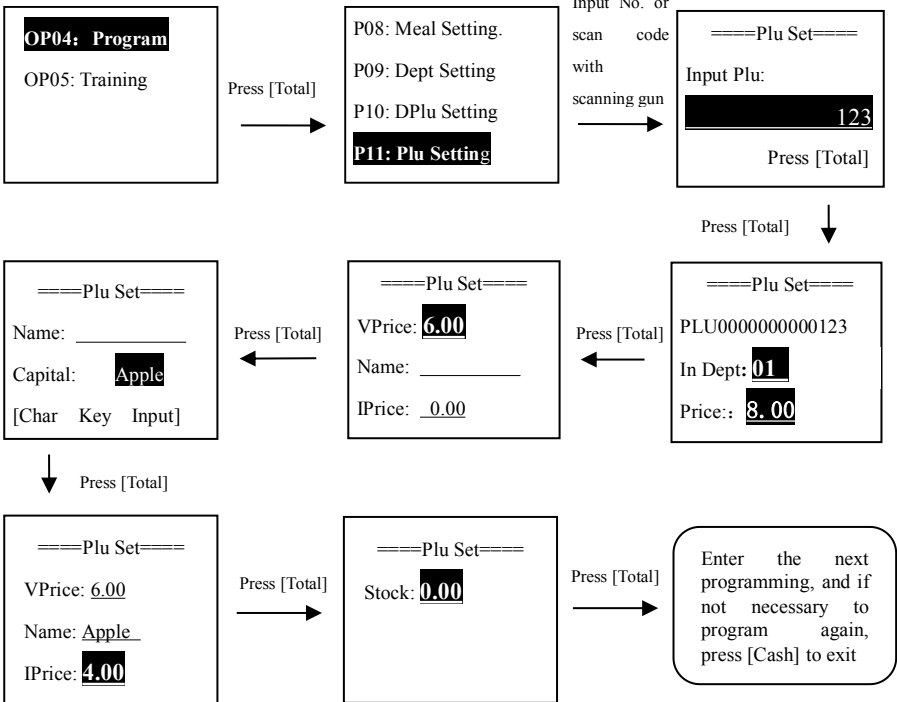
OP04: Program

OP05: Training

Press [Total]

P08: Meal Setting.

P09: Dept Setting

P10: DPlu Setting

P11: Plu Setting

Input No. or scan code with scanning gun

====Plu Set====

Input Plu:

123

Press [Total]

Press [Total]

====Plu Set====

Name:

Capital: Apple

[Char Key Input]

Press [Total]

====Plu Set====

VPrice: 6.00

Name:

IPrice: 0.00

Press [Total]

====Plu Set====

PLU0000000000123

In Dept: 01

Price:: 8. 00

Press [Total]

====Plu Set====

VPrice: 6.00

Name: Apple

IPrice: 4.00

Press [Total]

====Plu Set====

Stock: 0.00

Press [Total]

Enter the next programming, and if not necessary to program again, press [Cash] to exit